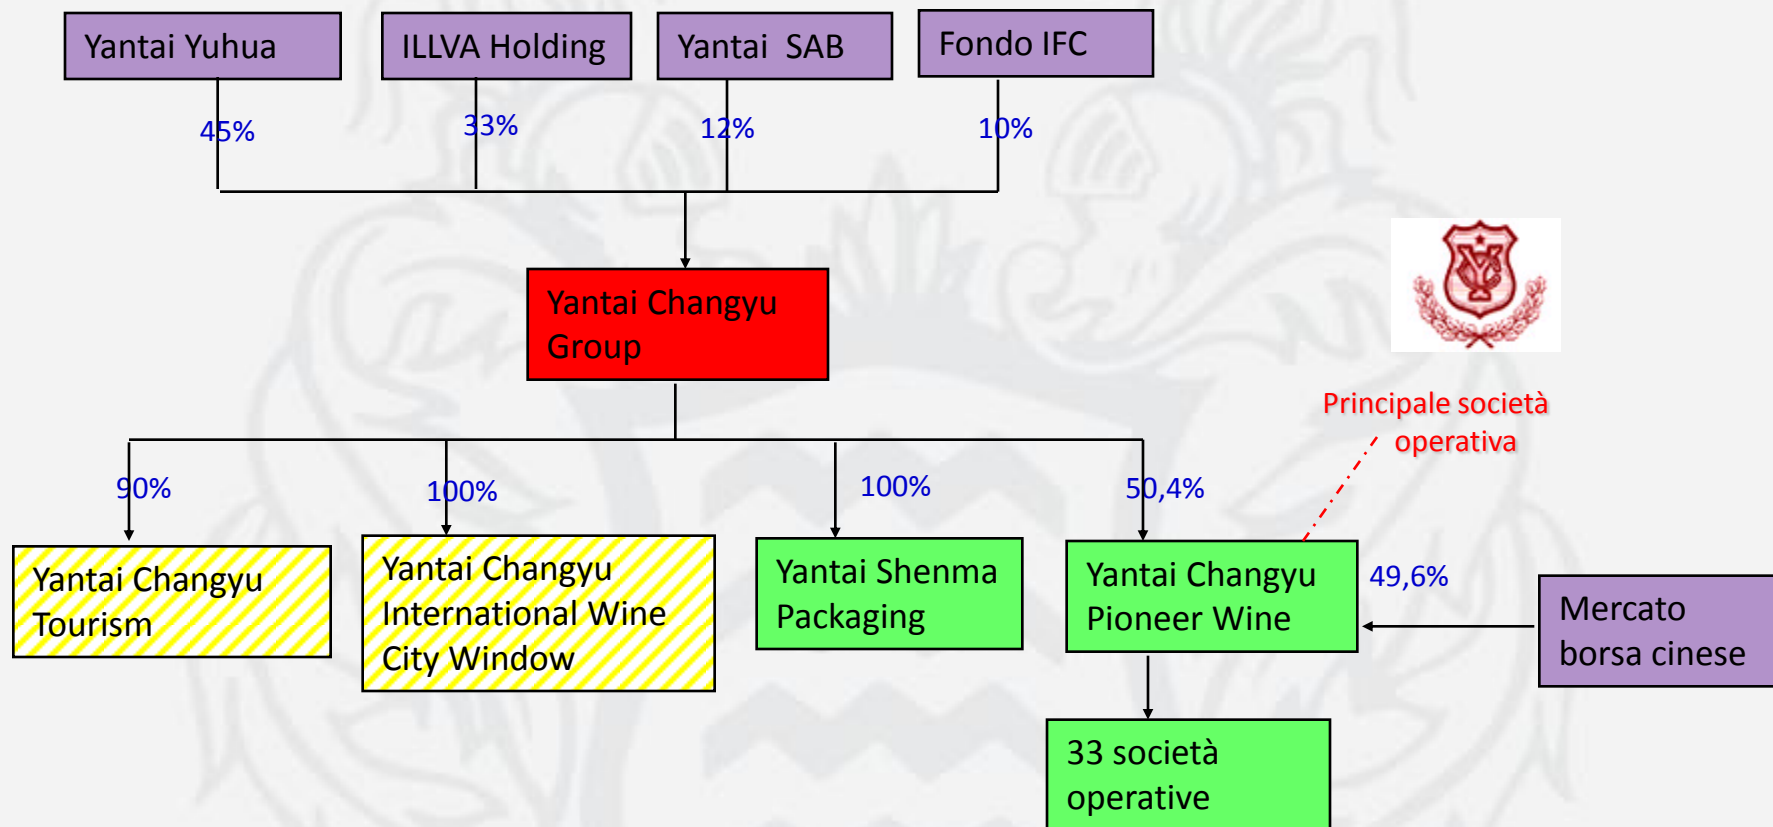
Yantai Yuhua
ILLVA Holding
Yantai SAB
Fondo IFC

45%
33%
12%
10%

Yantai Changyu Group

Principale società operativa

90%
100%
100%
50,4%

Yantai Changyu Tourism
Yantai Changyu International Wine City Window
Yantai Shenma Packaging
Yantai Changyu Pioneer Wine

49,6%

Mercato borsa cinese

33 società operative